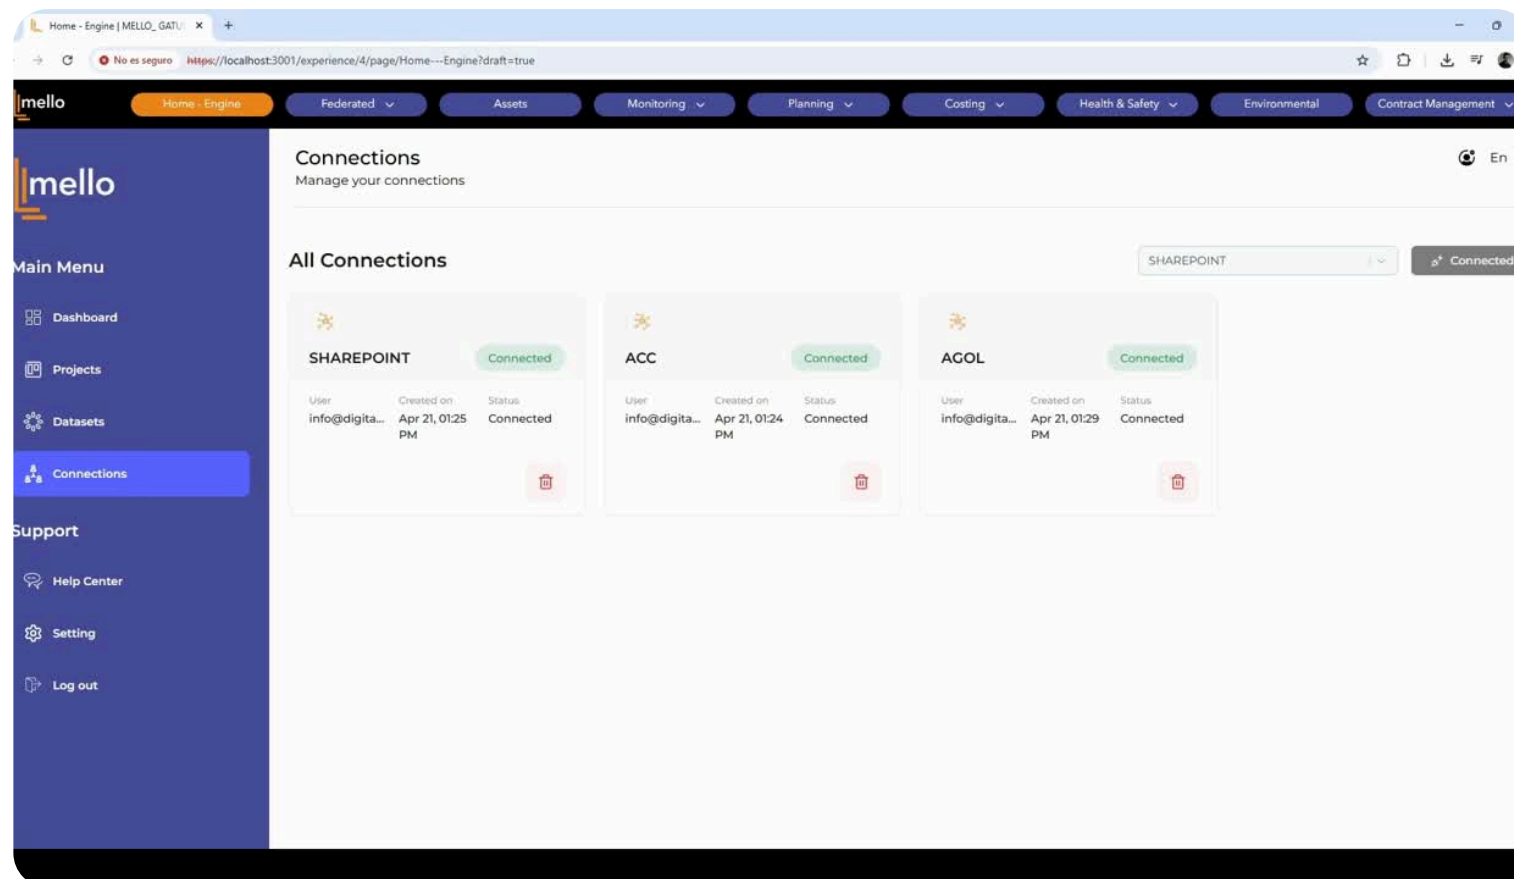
Home - Engine | MELLO_GATU ×
+
No es seguro https://localhost:3001/experience/4/page/Home---Engine?draft=true

mello
Home - Engine
Federated
Assets
Monitoring
Planning
Costing
Health & Safety
Environmental
Contract Management

mello
Main Menu
Dashboard
Projects
Datasets
Connections
Support
Help Center
Setting
Log out

Connections
Manage your connections

En

All Connections
SHAREPOINT
Connected

SHAREPOINT
Connected
User
info@digita...
Created on
Apr 21, 01:25 PM
Status
Connected

ACC
Connected
User
info@digita...
Created on
Apr 21, 01:24 PM
Status
Connected

AGOL
Connected
User
info@digita...
Created on
Apr 21, 01:29 PM
Status
Connected